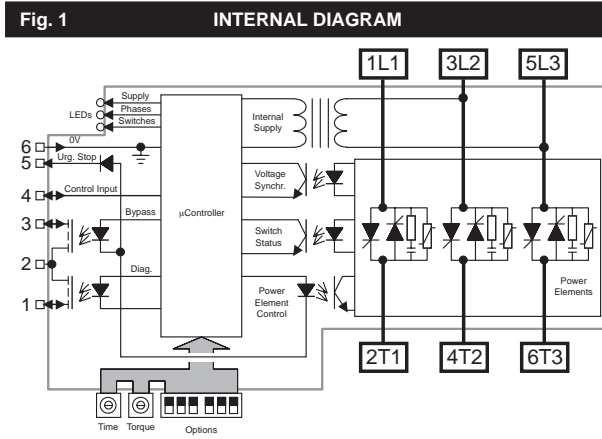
Fig. 1 INTERNAL DIAGRAM

1L1
3L2
5L3

Supply
Phases
Switches
LEDs

Internal Supply

6
0V
5
Urg. Stop
4
Control Input
3
Bypass
2
Diag.
1

μController

Voltage Synchr.

Switch Status

Power Element Control

Power Elements

2T1
4T2
6T3

Time
Torque
Options